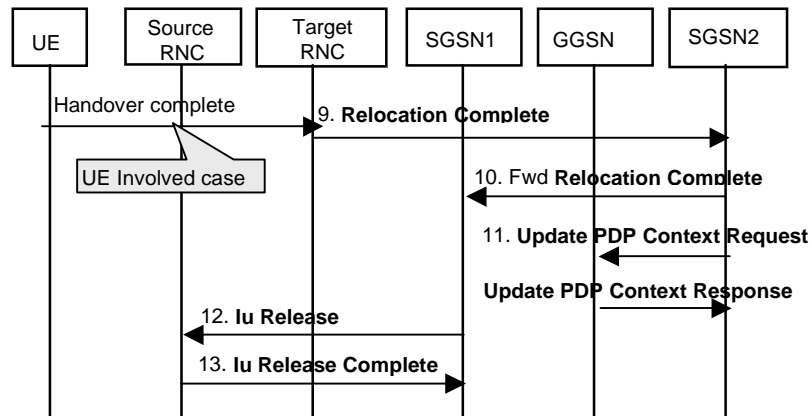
UE

Source RNC

Target RNC

SGSN1

GGSN

SGSN2

Handover complete

9. Relocation Complete

UE Involved case

10. Fwd Relocation Complete

11. Update PDP Context Request

Update PDP Context Response

12. Iu Release

13. Iu Release Complete